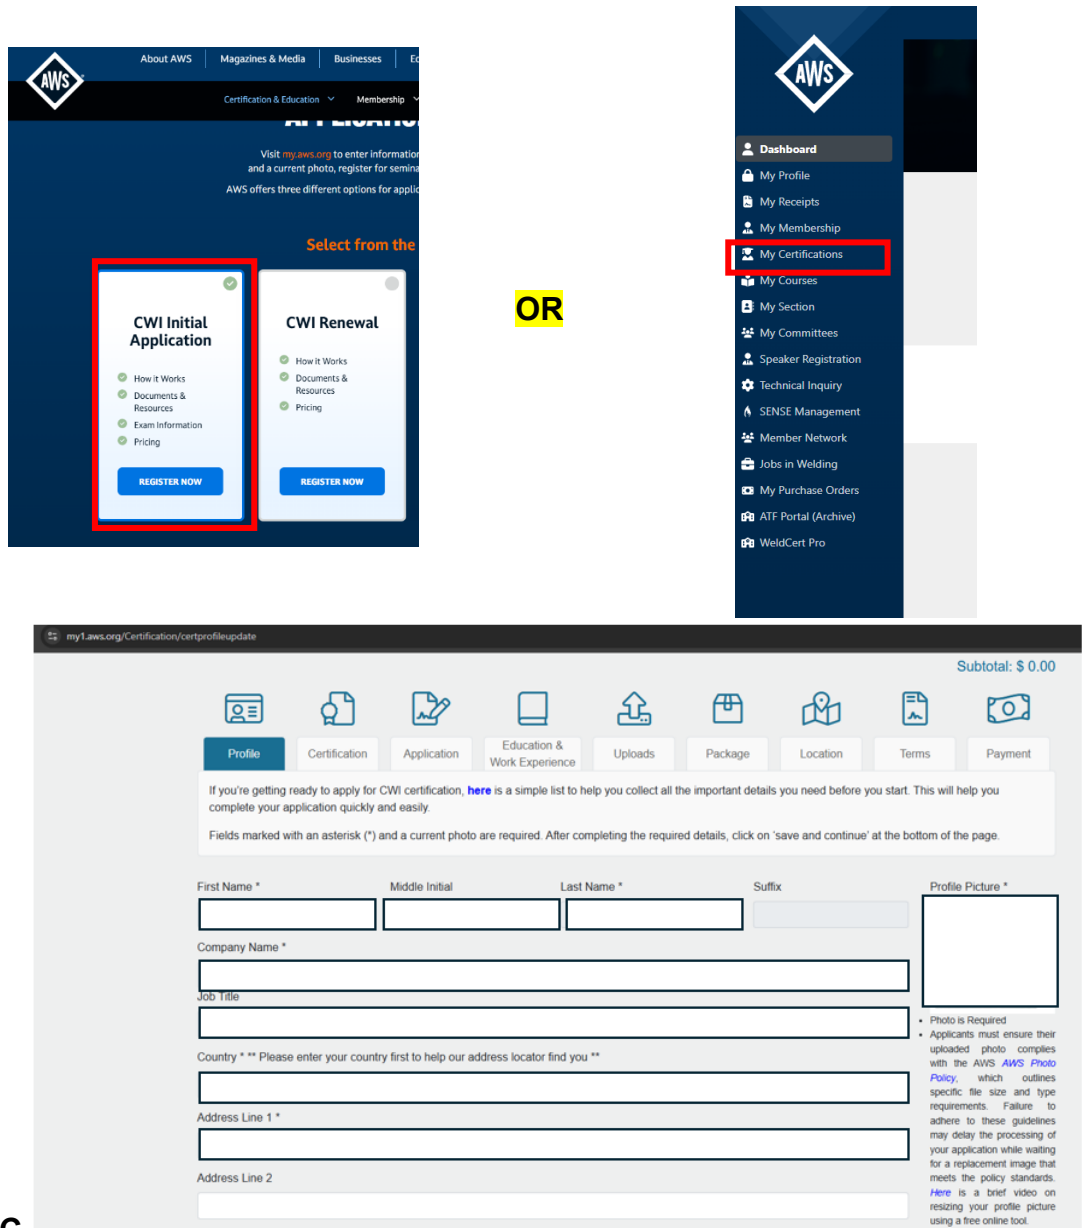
AWS

About AWS | Magazines & Media | Businesses | Ed

Certification & Education | Membership

Visit my.aws.org to enter information and a current photo, register for semina

AWS offers three different options for applic

Select from the

CWI Initial Application

How it Works
Documents & Resources
Exam Information
Pricing

REGISTER NOW

CWI Renewal

How it Works
Documents & Resources
Pricing

REGISTER NOW

OR

AWS

Dashboard
My Profile
My Receipts
My Membership
My Certifications
My Courses
My Section
My Committees
Speaker Registration
Technical Inquiry
SENSE Management
Member Network
Jobs in Welding
My Purchase Orders
ATF Portal (Archive)
WeldCert Pro

my1.aws.org/Certification/certprofileupdate

Subtotal: $ 0.00

Profile | Certification | Application | Education & Work Experience | Uploads | Package | Location | Terms | Payment

If you're getting ready to apply for CWI certification, here is a simple list to help you collect all the important details you need before you start. This will help you complete your application quickly and easily.

Fields marked with an asterisk (*) and a current photo are required. After completing the required details, click on 'save and continue' at the bottom of the page.

First Name *
Middle Initial
Last Name *
Suffix
Profile Picture *

Company Name *

Job Title

Country * ** Please enter your country first to help our address locator find you **

Address Line 1 *

Address Line 2

• Photo is Required
• Applicants must ensure their uploaded photo complies with the AWS AWS Photo Policy, which outlines specific file size and type requirements. Failure to adhere to these guidelines may delay the processing of your application while waiting for a replacement image that meets the policy standards. Here is a brief video on resizing your profile picture using a free online tool.

C